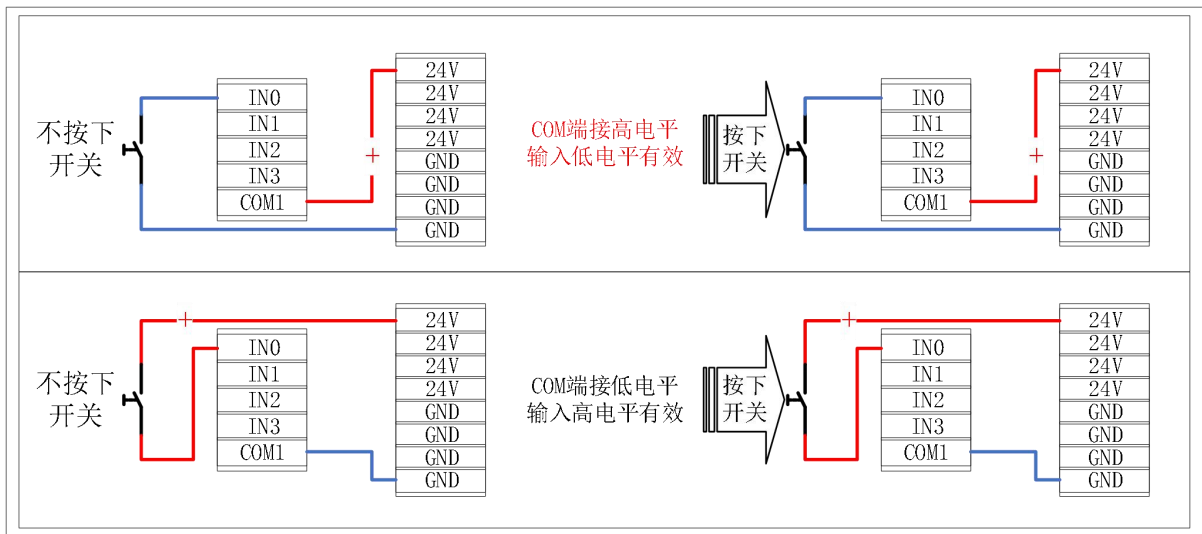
不按下开关

IN0
IN1
IN2
IN3
COM1

+

24V
24V
24V
24V
GND
GND
GND
GND

COM端接高电平
输入低电平有效

按下开关

IN0
IN1
IN2
IN3
COM1

+

24V
24V
24V
24V
GND
GND
GND
GND

不按下开关

+

IN0
IN1
IN2
IN3
COM1

24V
24V
24V
24V
GND
GND
GND
GND

COM端接低电平
输入高电平有效

按下开关

+

IN0
IN1
IN2
IN3
COM1

24V
24V
24V
24V
GND
GND
GND
GND